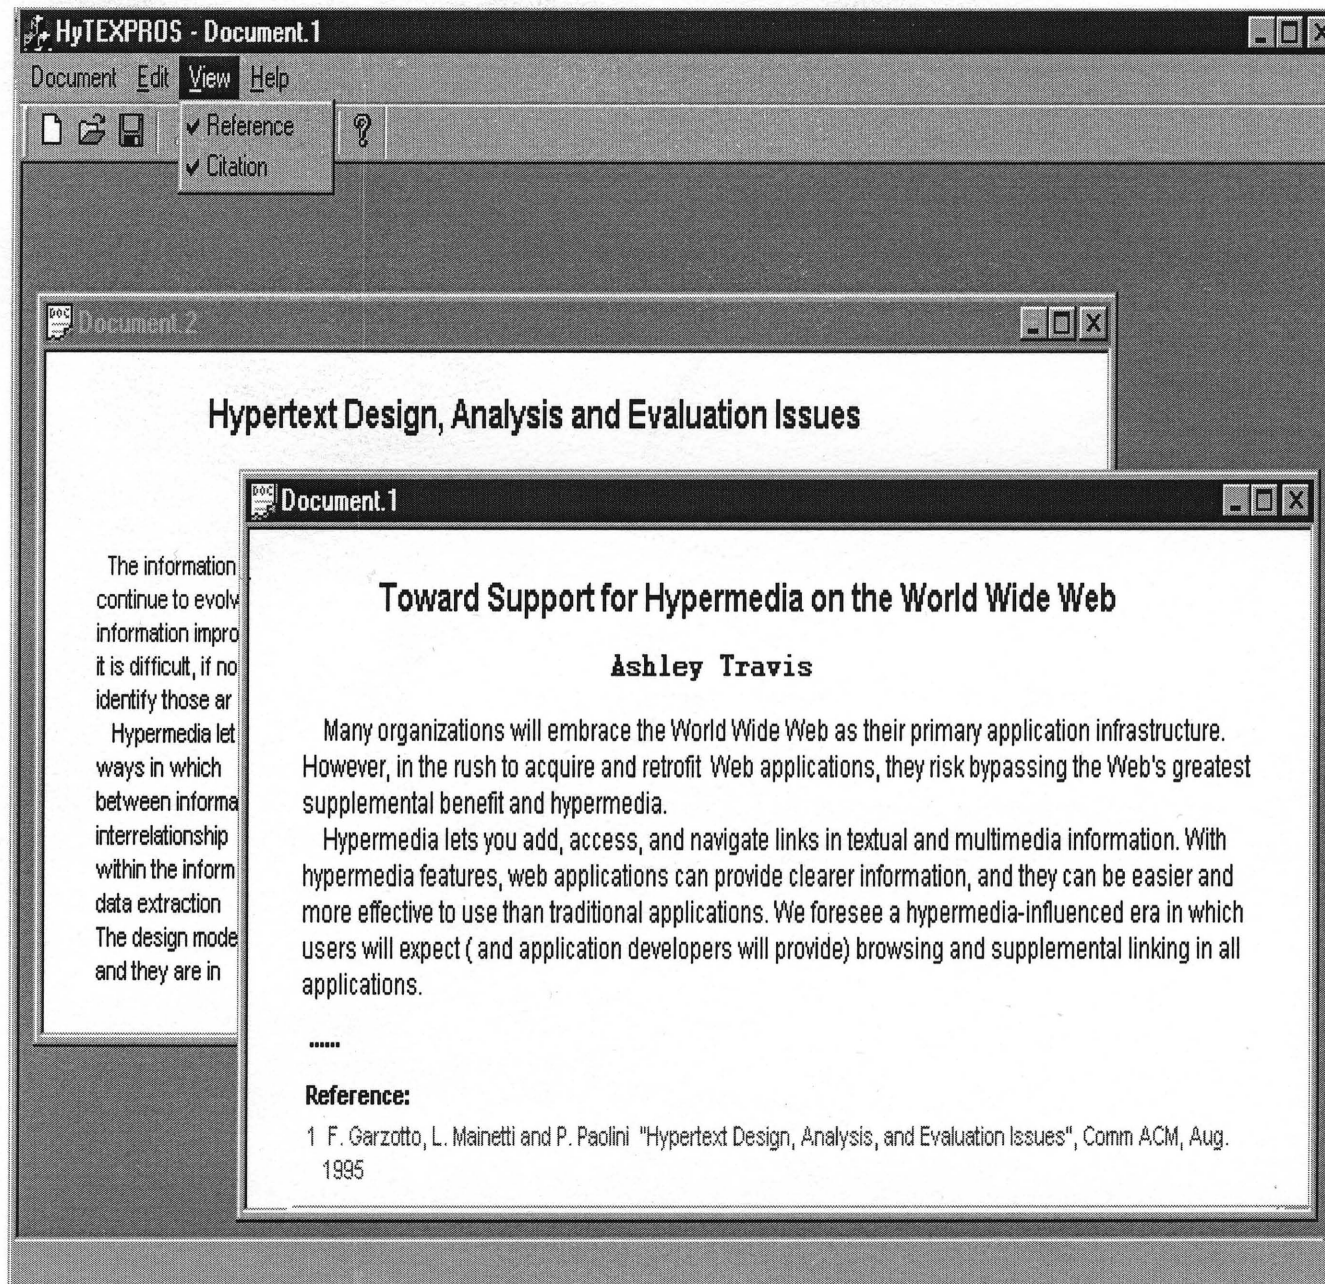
HyTEXPROS - Document.1

Document Edit View Help

✔ Reference
✔ Citation

Document.2

Hypertext Design, Analysis and Evaluation Issues

The information
continue to evolv
information impro
it is difficult, if no
identify those ar
Hypermedia let
ways in which
between informa
interrelationship
within the inform
data extraction
The design mode
and they are in

Document.1

Toward Support for Hypermedia on the World Wide Web

Ashley Travis

Many organizations will embrace the World Wide Web as their primary application infrastructure. However, in the rush to acquire and retrofit Web applications, they risk bypassing the Web's greatest supplemental benefit and hypermedia.

Hypermedia lets you add, access, and navigate links in textual and multimedia information. With hypermedia features, web applications can provide clearer information, and they can be easier and more effective to use than traditional applications. We foresee a hypermedia-influenced era in which users will expect ( and application developers will provide) browsing and supplemental linking in all applications.

......

Reference:

1 F. Garzotto, L. Mainetti and P. Paolini "Hypertext Design, Analysis, and Evaluation Issues", Comm ACM, Aug. 1995